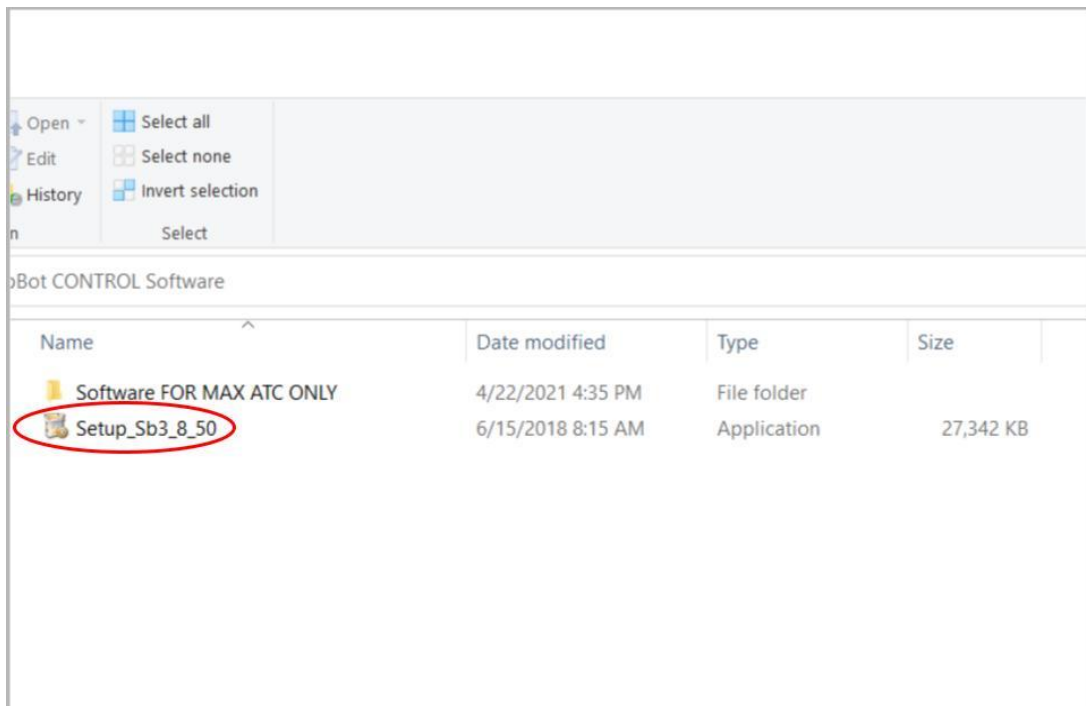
Open
Edit
History
n

Select all
Select none
Invert selection
Select

pBot CONTROL Software

| Name | Date modified | Type | Size |
|---|---|---|---|
| Software FOR MAX ATC ONLY | 4/22/2021 4:35 PM | File folder | |
| Setup_Sb3_8_50 | 6/15/2018 8:15 AM | Application | 27,342 KB |